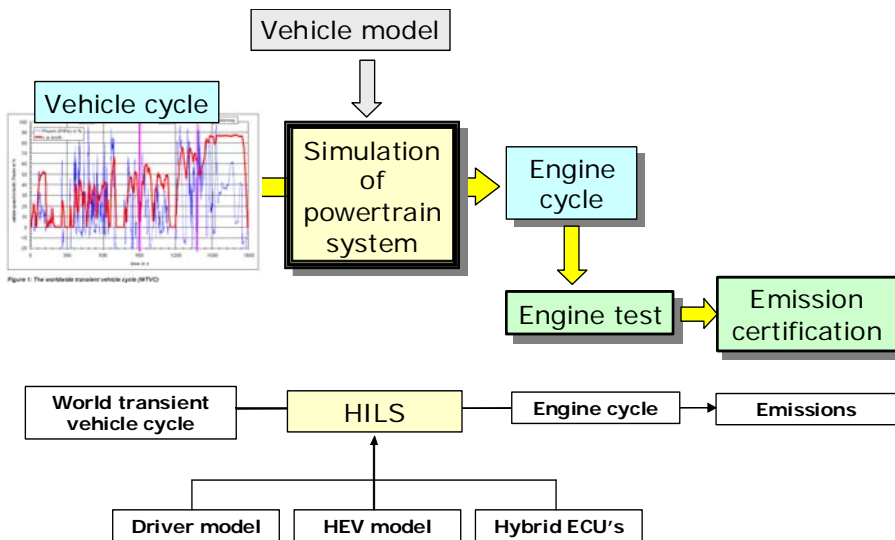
Vehicle model

Vehicle cycle

Figure 1: The worldwide transient vehicle cycle (WTVC)

Simulation of powertrain system

Engine cycle

Engine test

Emission certification

World transient vehicle cycle

HILS

Engine cycle

Emissions

Driver model

HEV model

Hybrid ECU's